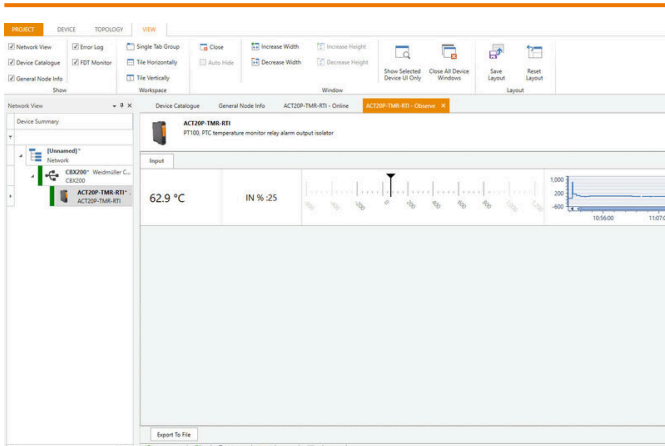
PROJECT DEVICE TOPOLOGY VIEW

Network View
Device Catalogue
General Node Info
Error Log
FDT Monitor
Show

Single Tab Group
Tile Horizontally
Tile Vertically
Workspace

Close
Auto Hide

Increase Width
Decrease Width
Increase Height
Decrease Height
Window

Show Selected Device UI Only
Close All Device Windows

Save Layout
Reset Layout
Layout

Network View

Device Summary

[Unnamed]*
Network

CBX200* Weidmüller C...
CBX200

ACT20P-TMR-RTI*
ACT20P-TMR-RTI

Device Catalogue General Node Info ACT20P-TMR-RTI - Online ACT20P-TMR-RTI - Observe ×

ACT20P-TMR-RTI
PT100, PTC temperature monitor relay alarm output-isolator

Input

62.9 °C
IN % :25

1,000
200
-600
10:56:00
11:07:0

Export To File